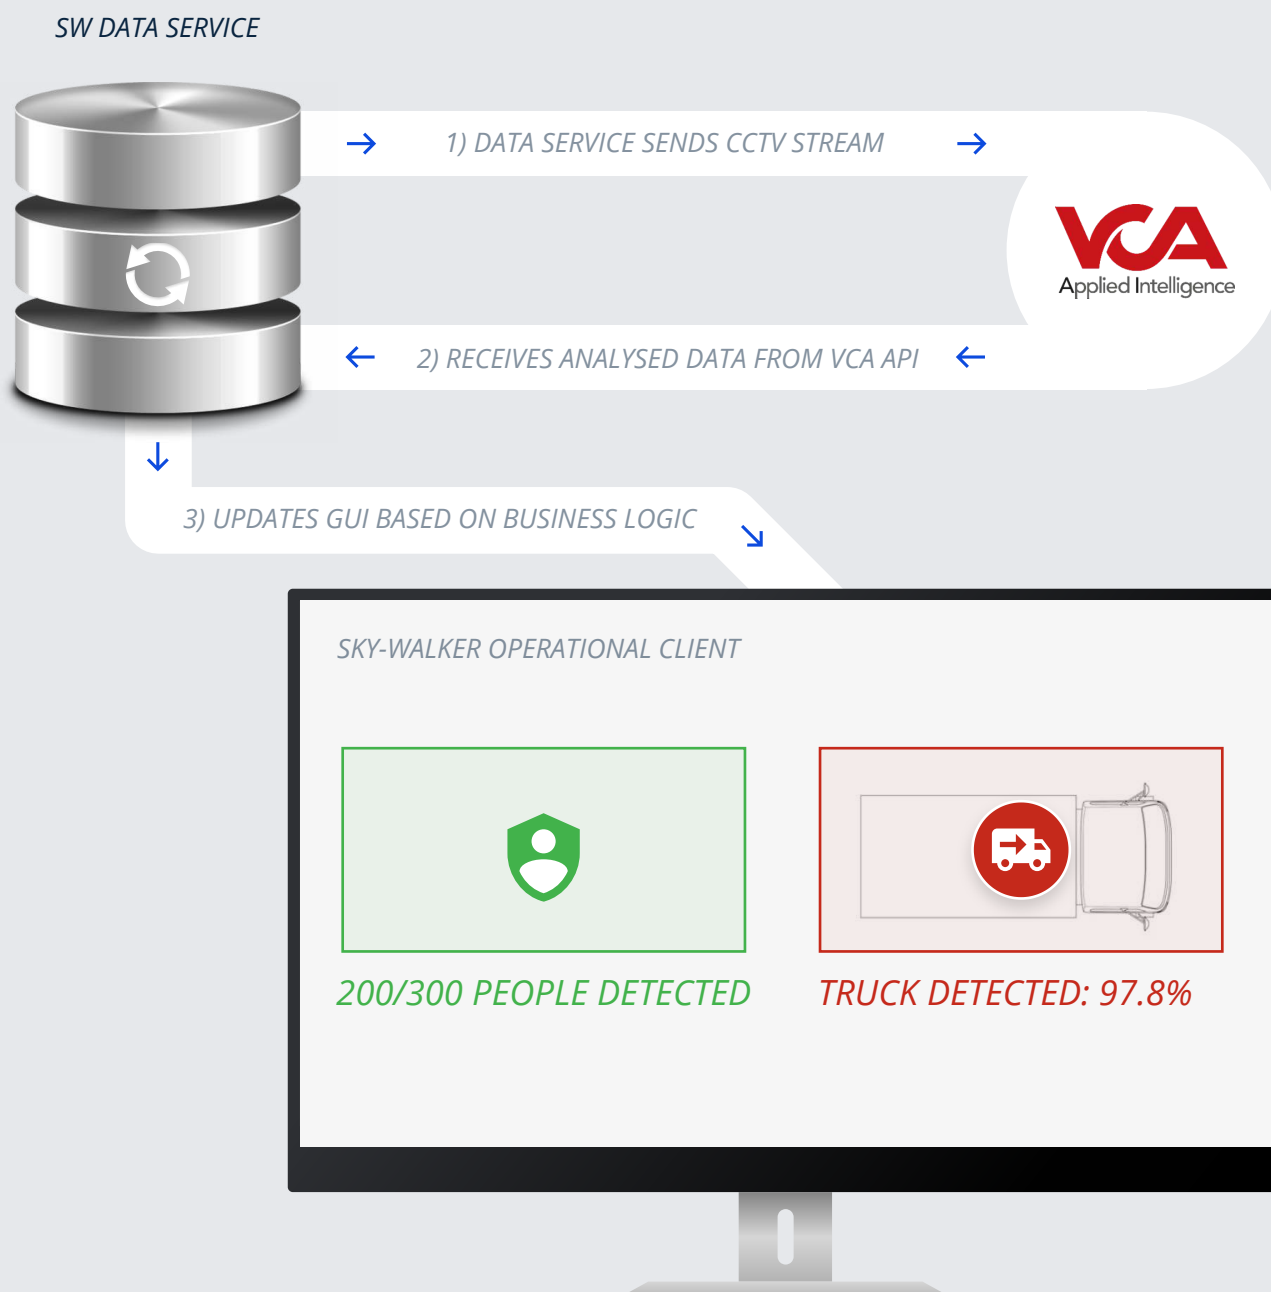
SW DATA SERVICE

→ 1) DATA SERVICE SENDS CCTV STREAM →

VCA
Applied Intelligence

← 2) RECEIVES ANALYSED DATA FROM VCA API ←

↓

3) UPDATES GUI BASED ON BUSINESS LOGIC ↘

SKY-WALKER OPERATIONAL CLIENT

200/300 PEOPLE DETECTED

TRUCK DETECTED: 97.8%